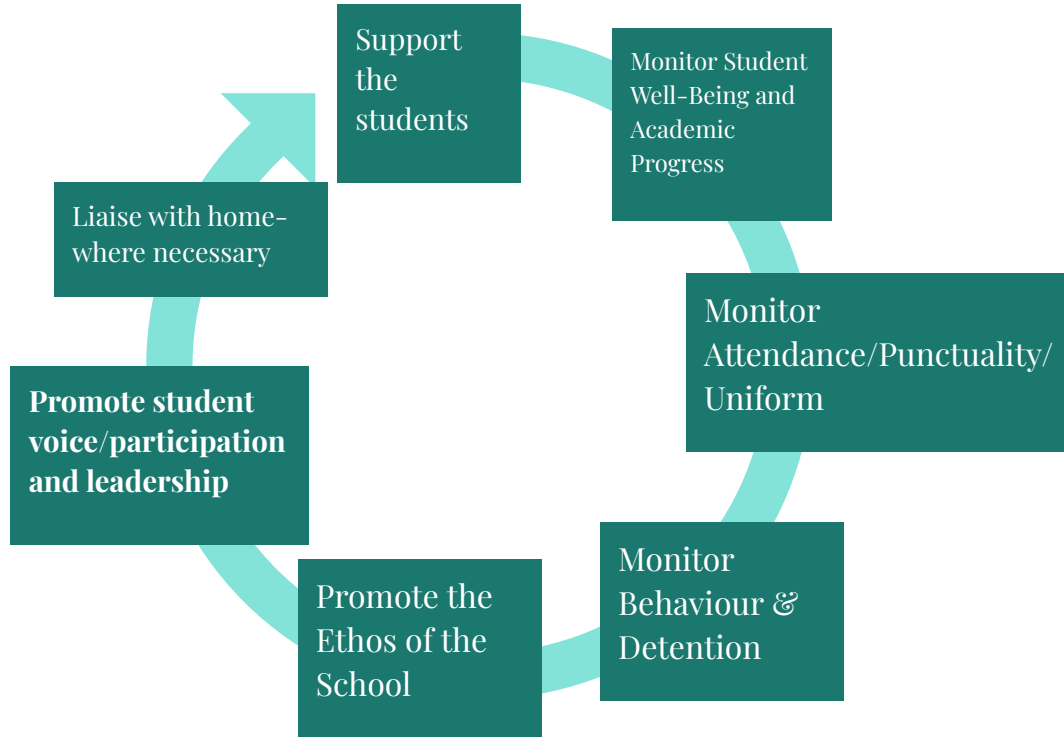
Support the students

Monitor Student Well-Being and Academic Progress

Monitor Attendance/Punctuality/ Uniform

Monitor Behaviour & Detention

Promote the Ethos of the School

Promote student voice/participation and leadership

Liaise with home- where necessary